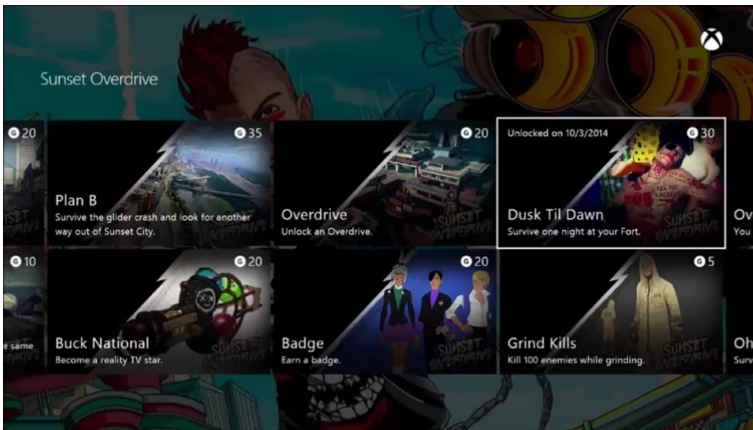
Sunset Overdrive

G 20

SUNSET OVERDRIVE

G 35

Plan B

Survive the glider crash and look for another way out of Sunset City.

G 20

SUNSET OVERDRIVE

Overdrive

Unlock an Overdrive.

Unlocked on 10/3/2014

G 30

SUNSET OVERDRIVE

Dusk Til Dawn

Survive one night at your Fort.

Ov

You

G 10

e same

G 20

SUNSET OVERDRIVE

Buck National

Become a reality TV star.

G 20

SUNSET OVERDRIVE

Badge

Earn a badge.

G 5

SUNSET OVERDRIVE

Grind Kills

Kill 100 enemies while grinding.

Oh

Surv